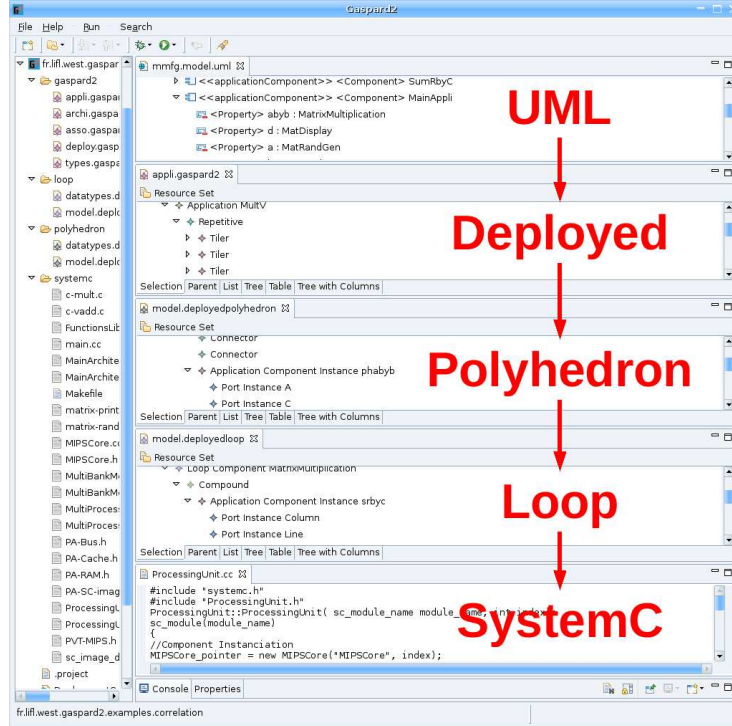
Gaspard2

File Help Run Search

fr.lifl.west.gaspar
gaspard2
appli.gaspa
archi.gaspa
asso.gaspa
deploy.gasp
types.gaspa
loop
datatypes.d
model.deplo
polyhedron
datatypes.d
model.deplo
systemc
c-mult.c
c-vadd.c
FunctionsLib
main.cc
MainArchite
MainArchite
Makefile
matrix-print
matrix-rand
MIPSCore.c
MIPSCore.h
MultiBankM
MultiBankM
MultiProces
MultiProces
PA-Bus.h
PA-Cache.h
PA-RAM.h
PA-SC-imag
ProcessingU
ProcessingU
PVT-MIPS.h
sc_image_d
.project

mmfg.model.uml
<<applicationComponent>> <Component> SumRbyC
<<applicationComponent>> <Component> MainAppli
<Property> abyb : MatrixMultiplication
<Property> d : MatDisplay
<Property> a : MatRandGen

UML

appli.gaspard2
Resource Set
Application MultV
Repetitive
Tiler
Tiler
Tiler
Selection Parent List Tree Table Tree with Columns

Deployed

model.deployedpolyhedron
Resource Set
Connector
Connector
Application Component Instance phabyb
Port Instance A
Port Instance C
Selection Parent List Tree Table Tree with Columns

Polyhedron

model.deployedloop
Resource Set
Loop Component MatrixMultiplication
Compound
Application Component Instance srbyc
Port Instance Column
Port Instance Line
Selection Parent List Tree Table Tree with Columns

Loop

ProcessingUnit.cc
#include "systemc.h"
#include "ProcessingUnit.h"
ProcessingUnit::ProcessingUnit( sc_module_name module_name, int index)
sc_module(module_name)
{
//Component Instanciation
MIPSCore_pointer = new MIPSCore("MIPSCore", index);

SystemC

Console Properties

fr.lifl.west.gaspard2.examples.correlation